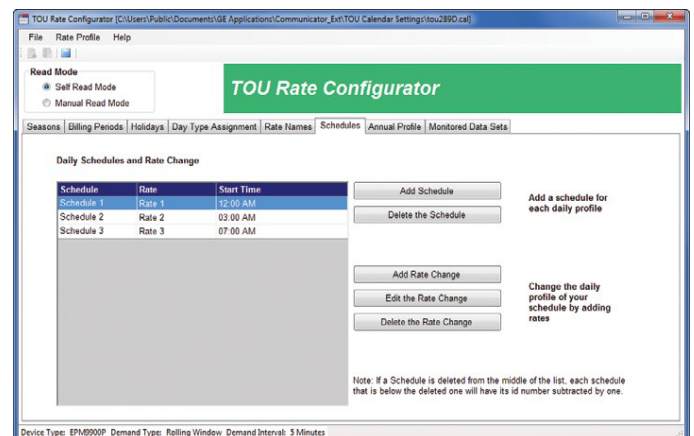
TOU Rate Configurator [C:\Users\Public\Documents\GE Applications\Communicator_Ext\TOU Calendar Settings\tou289D.cal]

File Rate Profile Help

Read Mode
Self Read Mode
Manual Read Mode

TOU Rate Configurator

Seasons | Billing Periods | Holidays | Day Type Assignment | Rate Names | Schedules | Annual Profile | Monitored Data Sets

Daily Schedules and Rate Change

| Schedule | Rate | Start Time |
|---|---|---|
| Schedule 1 | Rate 1 | 12:00 AM |
| Schedule 2 | Rate 2 | 03:00 AM |
| Schedule 3 | Rate 3 | 07:00 AM |

Add Schedule
Delete the Schedule

Add a schedule for each daily profile

Add Rate Change
Edit the Rate Change
Delete the Rate Change

Change the daily profile of your schedule by adding rates

Note: If a Schedule is deleted from the middle of the list, each schedule that is below the deleted one will have its id number subtracted by one.

Device Type: EPM9900P Demand Type: Rolling Window Demand Interval: 5 Minutes